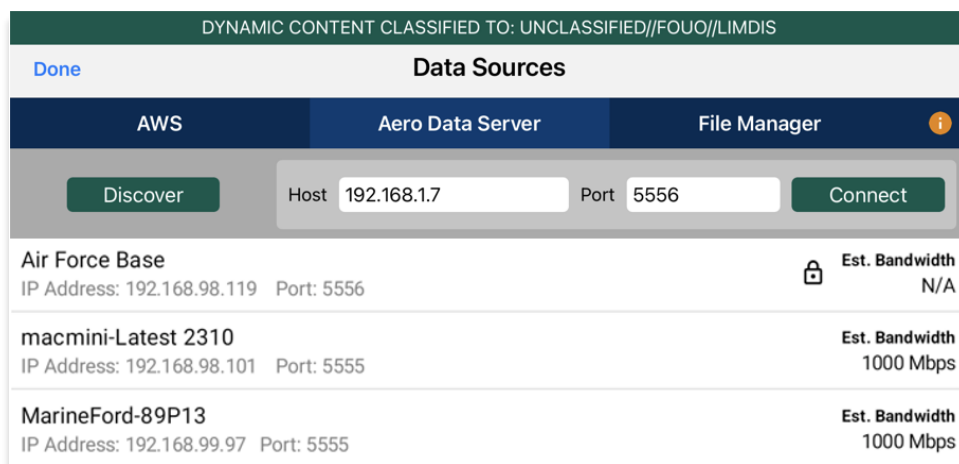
DYNAMIC CONTENT CLASSIFIED TO: UNCLASSIFIED//FOUO//LIMDIS

Done

Data Sources

AWS

Aero Data Server

File Manager

Discover

Host 192.168.1.7

Port 5556

Connect

Air Force Base
IP Address: 192.168.98.119 Port: 5556

Est. Bandwidth
N/A

macmini-Latest 2310
IP Address: 192.168.98.101 Port: 5555

Est. Bandwidth
1000 Mbps

MarineFord-89P13
IP Address: 192.168.99.97 Port: 5555

Est. Bandwidth
1000 Mbps